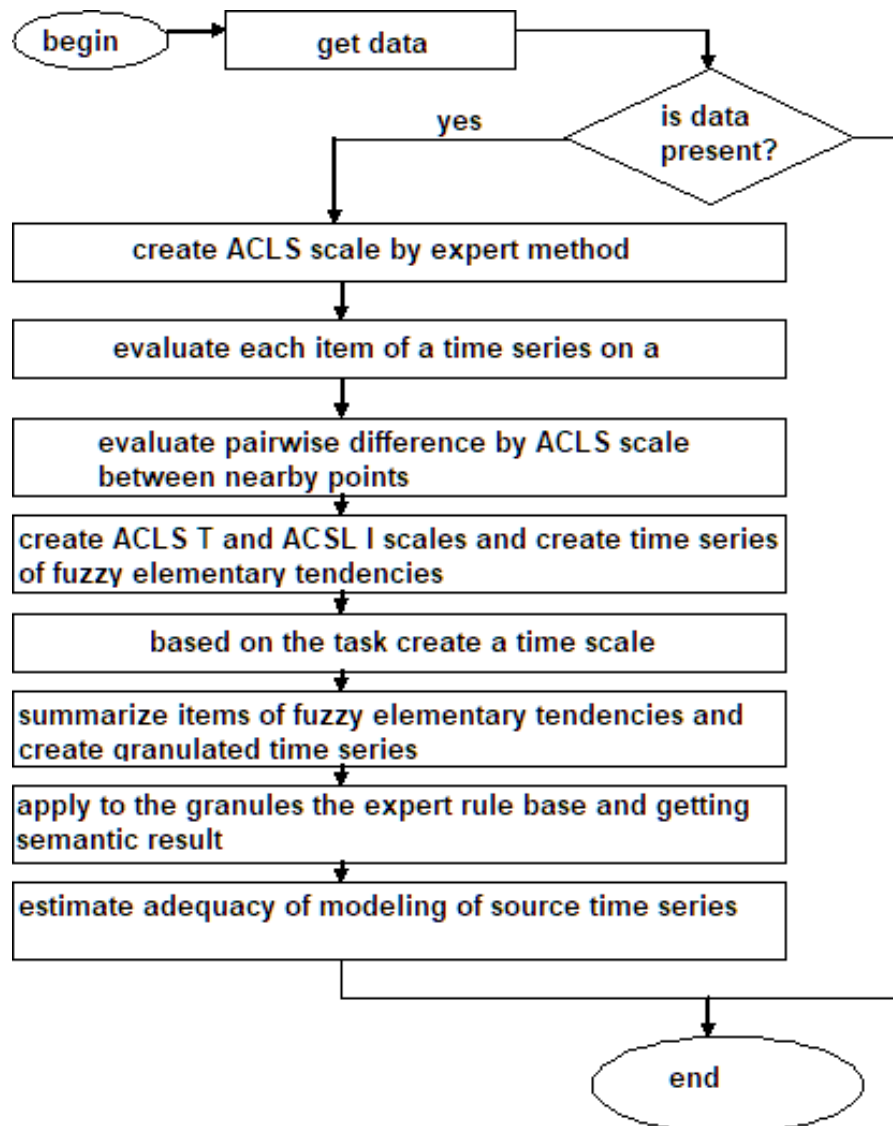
begin

get data

is data present?

yes

create ACLS scale by expert method

evaluate each item of a time series on a

evaluate pairwise difference by ACLS scale between nearby points

create ACLS T and ACSL I scales and create time series of fuzzy elementary tendencies

based on the task create a time scale

summarize items of fuzzy elementary tendencies and create granulated time series

apply to the granules the expert rule base and getting semantic result

estimate adequacy of modeling of source time series

end